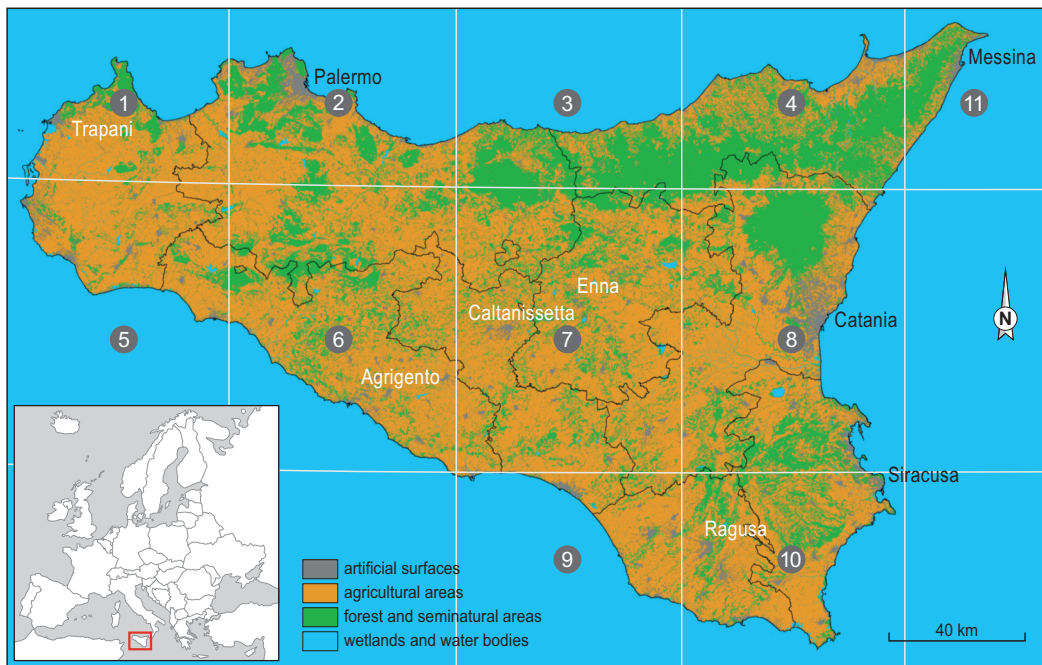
Messina
Palermo
1
2
3
4
11
Trapani
Enna
N
Caltanissetta
Catania
5
6
7
8
Agrigento
Siracusa
Ragusa
9
10
artificial surfaces
agricultural areas
forest and seminatural areas
wetlands and water bodies
40 km